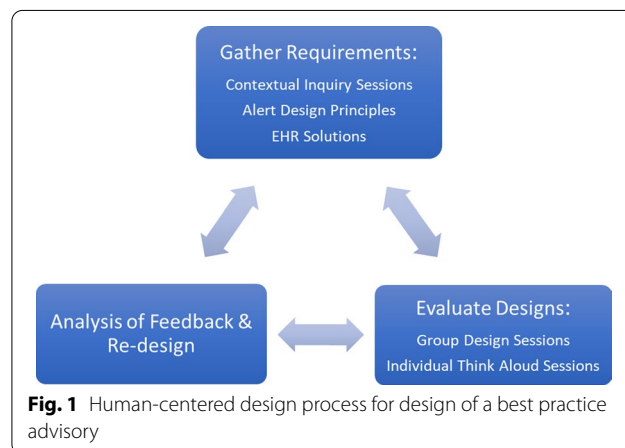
Gather Requirements:
Contextual Inquiry Sessions
Alert Design Principles
EHR Solutions

Analysis of Feedback & Re-design

Evaluate Designs:
Group Design Sessions
Individual Think Aloud Sessions

**Fig. 1** Human-centered design process for design of a best practice advisory